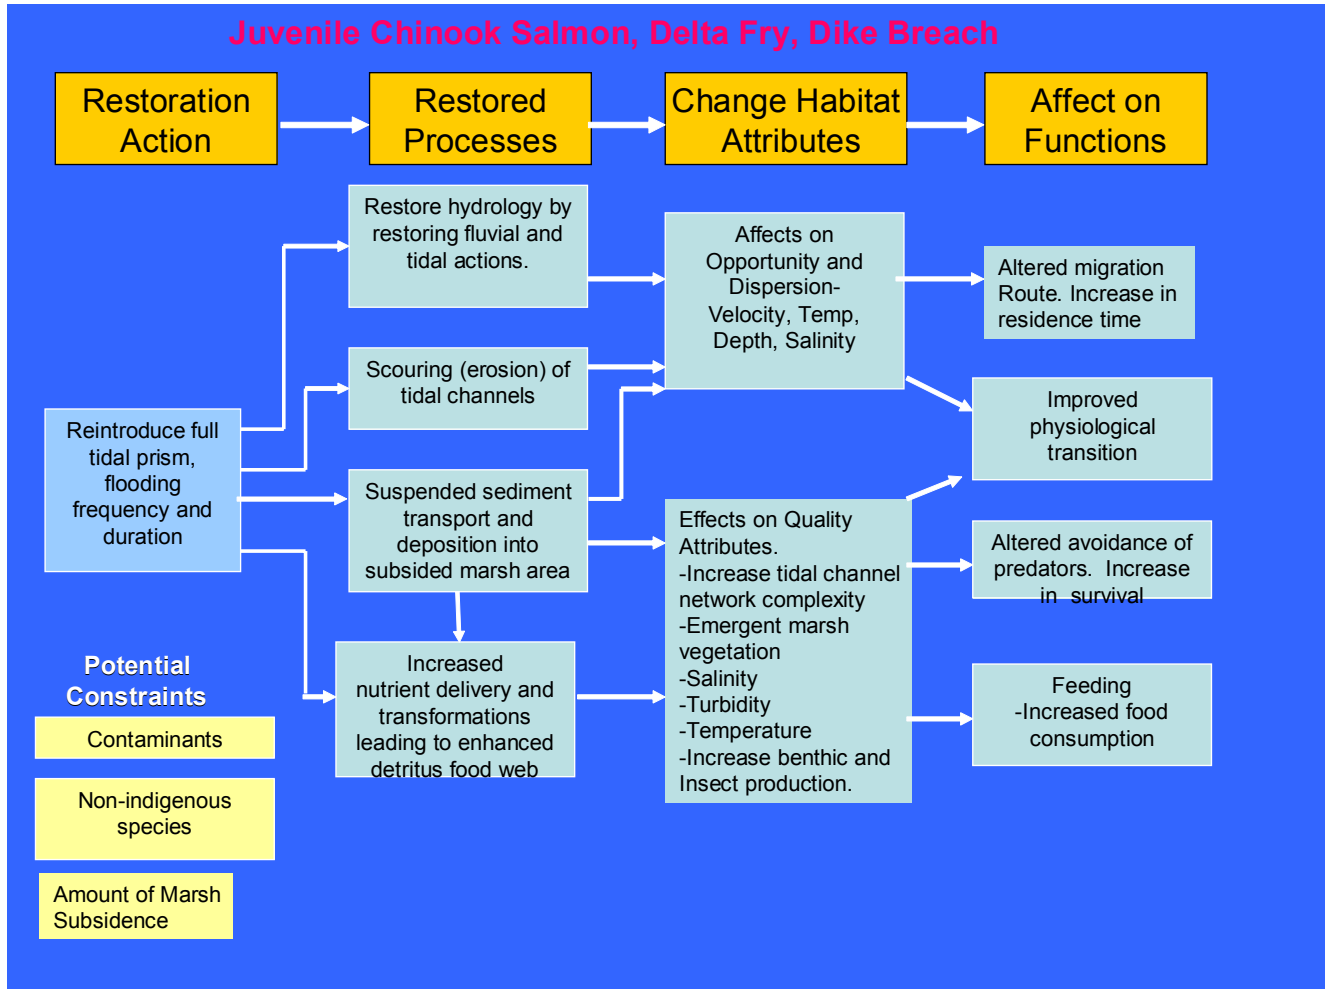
Juvenile Chinook Salmon, Delta Fry, Dike Breach

Restoration Action

Restored Processes

Change Habitat Attributes

Affect on Functions

Reintroduce full tidal prism, flooding frequency and duration

Restore hydrology by restoring fluvial and tidal actions.

Scouring (erosion) of tidal channels

Suspended sediment transport and deposition into subsided marsh area

Increased nutrient delivery and transformations leading to enhanced detritus food web

Affects on Opportunity and Dispersion- Velocity, Temp, Depth, Salinity

Effects on Quality Attributes.
-Increase tidal channel network complexity
-Emergent marsh vegetation
-Salinity
-Turbidity
-Temperature
-Increase benthic and Insect production.

Altered migration Route. Increase in residence time

Improved physiological transition

Altered avoidance of predators. Increase in survival

Feeding
-Increased food consumption

Potential Constraints

Contaminants

Non-indigenous species

Amount of Marsh Subsidence